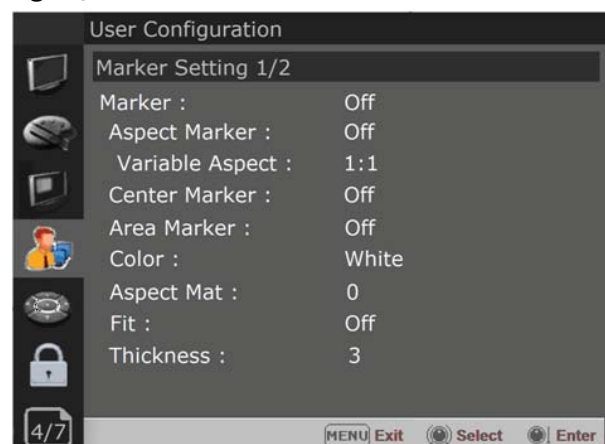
User Configuration

Marker Setting 1/2

| | |
|---|---|
| Marker : | Off |
| Aspect Marker : | Off |
| Variable Aspect : | 1:1 |
| Center Marker : | Off |
| Area Marker : | Off |
| Color : | White |
| Aspect Mat : | 0 |
| Fit : | Off |
| Thickness : | 3 |

4/7

MENU Exit Select Enter